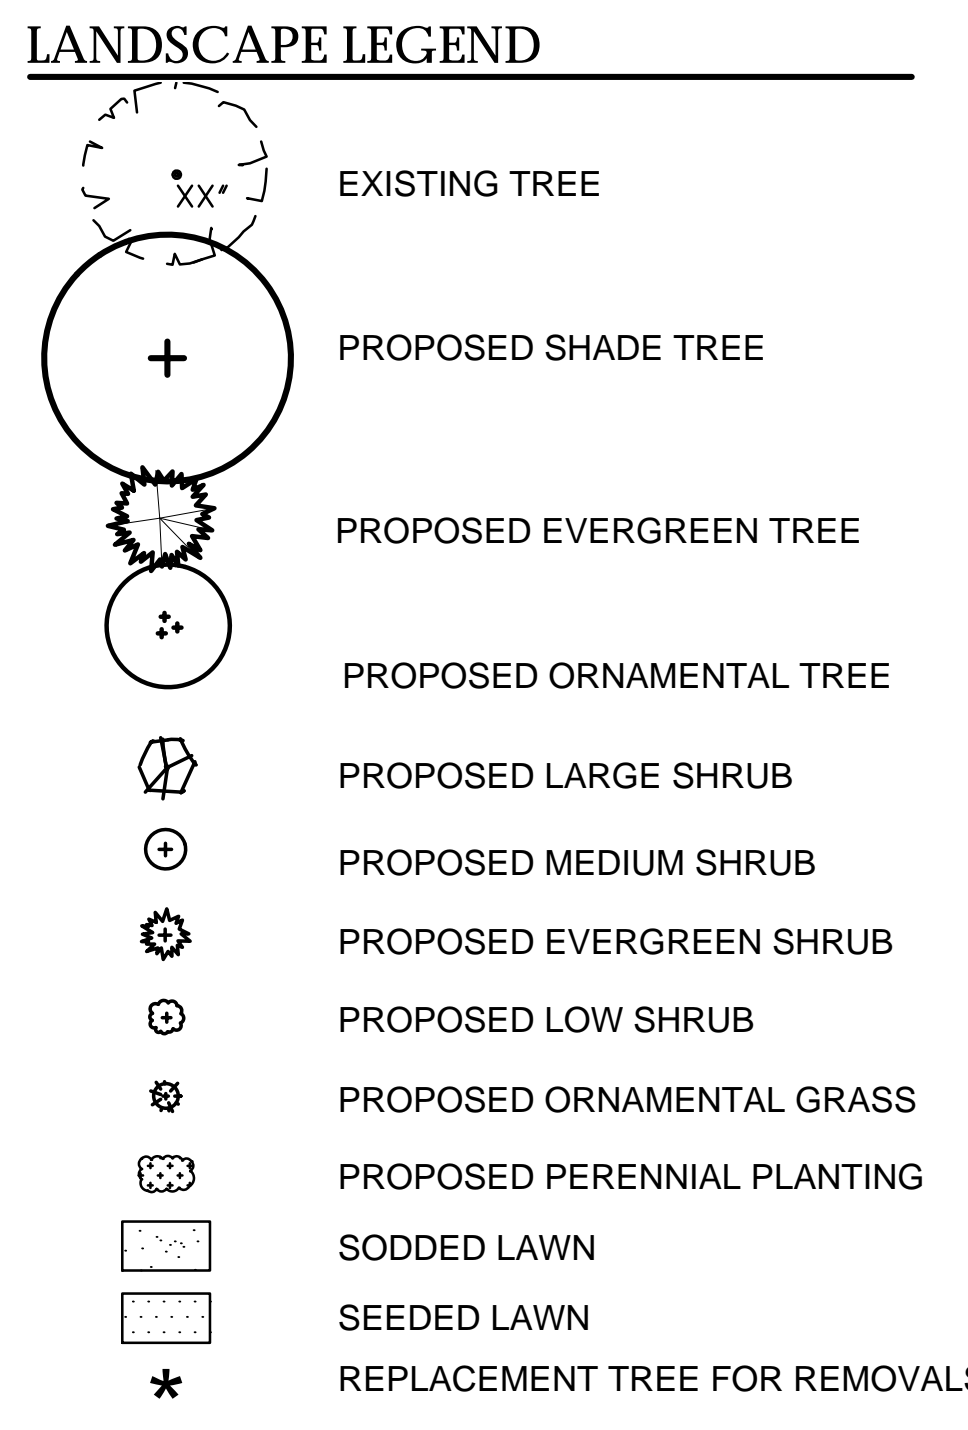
LANDSCAPE LEGEND

XX"

EXISTING TREE

PROPOSED SHADE TREE

PROPOSED EVERGREEN TREE

PROPOSED ORNAMENTAL TREE

PROPOSED LARGE SHRUB

PROPOSED MEDIUM SHRUB

PROPOSED EVERGREEN SHRUB

PROPOSED LOW SHRUB

PROPOSED ORNAMENTAL GRASS

PROPOSED PERENNIAL PLANTING

SODDED LAWN

SEEDED LAWN

REPLACEMENT TREE FOR REMOVALS